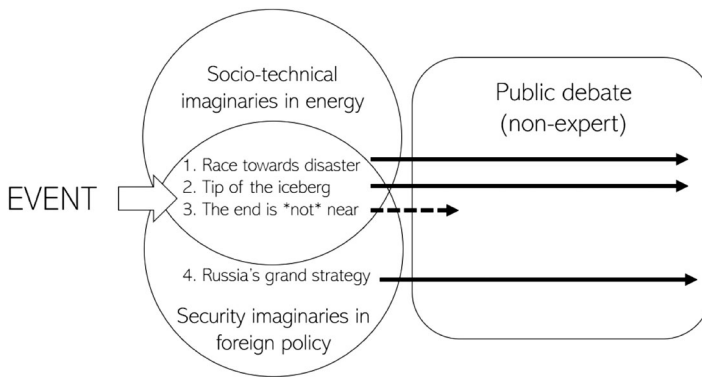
Socio-technical imaginaries in energy

Public debate (non-expert)

EVENT

1. Race towards disaster
2. Tip of the iceberg
3. The end is *not* near

4. Russia's grand strategy

Security imaginaries in foreign policy